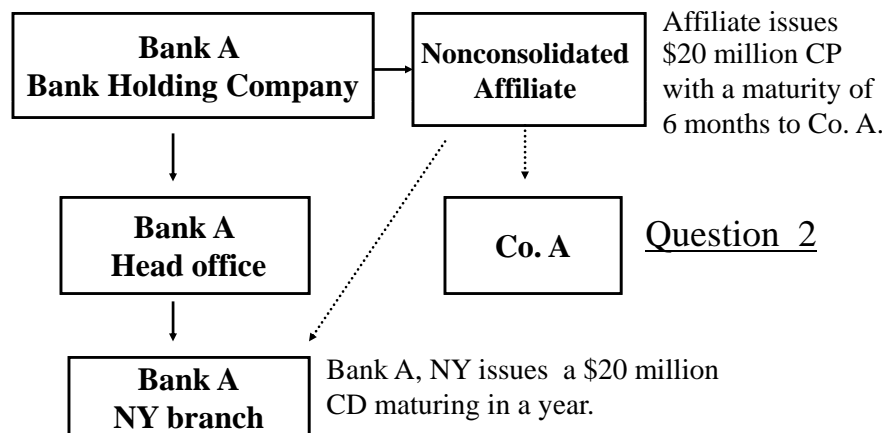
Bank A
Bank Holding Company

Nonconsolidated Affiliate

Affiliate issues $20 million CP with a maturity of 6 months to Co. A.

Bank A
Head office

Co. A

Question 2

Bank A
NY branch

Bank A, NY issues a $20 million CD maturing in a year.